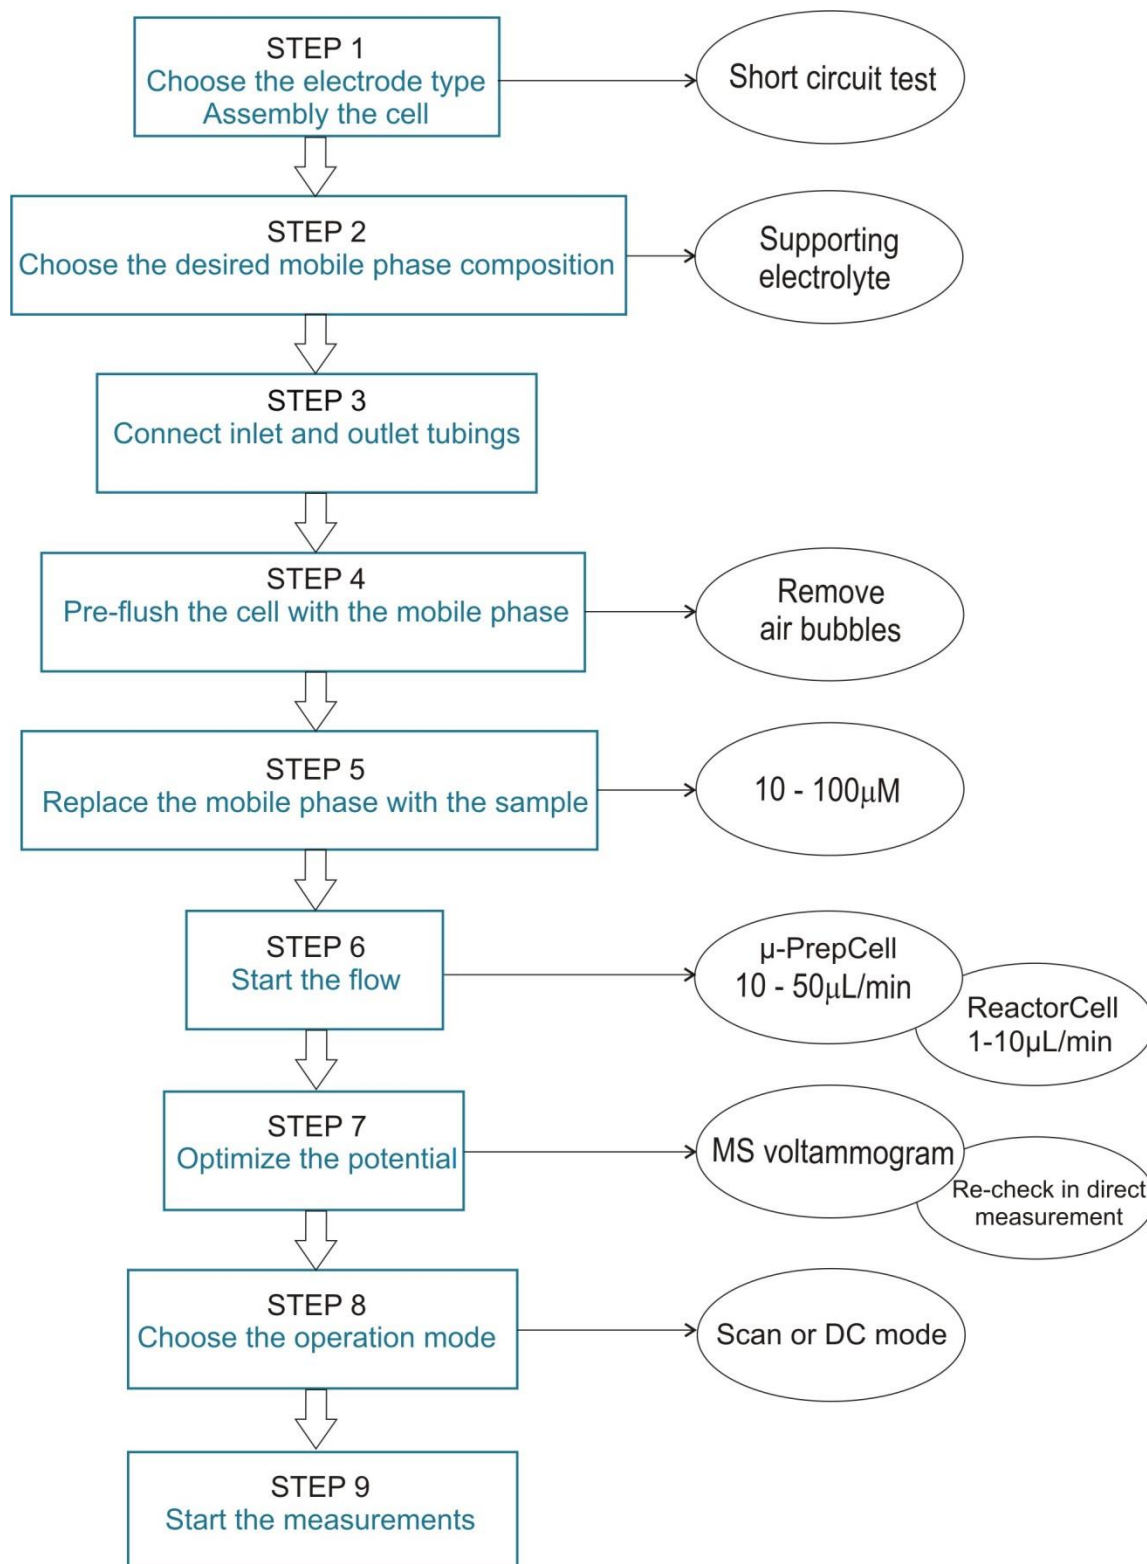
STEP 1
Choose the electrode type
Assembly the cell

Short circuit test

STEP 2
Choose the desired mobile phase composition

Supporting electrolyte

STEP 3
Connect inlet and outlet tubings

STEP 4
Pre-flush the cell with the mobile phase

Remove air bubbles

STEP 5
Replace the mobile phase with the sample

10 - 100$\mu$M

STEP 6
Start the flow

μ-PrepCell
10 - 50$\mu$L/min

ReactorCell
1-10μL/min

STEP 7
Optimize the potential

MS voltammogram

Re-check in direct measurement

STEP 8
Choose the operation mode

Scan or DC mode

STEP 9
Start the measurements